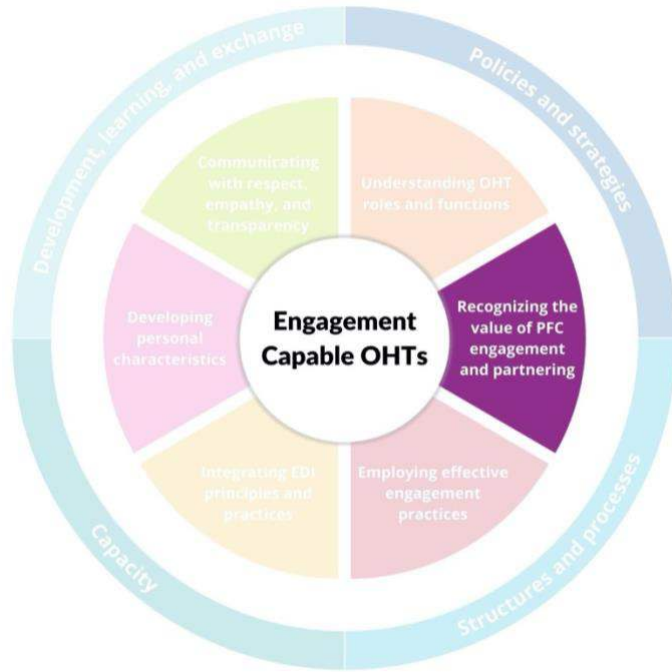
Development, learning, and exchange

Policies and strategies

Communicating with respect, empathy, and transparency

Understanding OHT roles and functions

Developing personal characteristics

Engagement Capable OHTs

Recognizing the value of PFC engagement and partnering

Integrating EDI principles and practices

Employing effective engagement practices

Capacity

Structures and processes